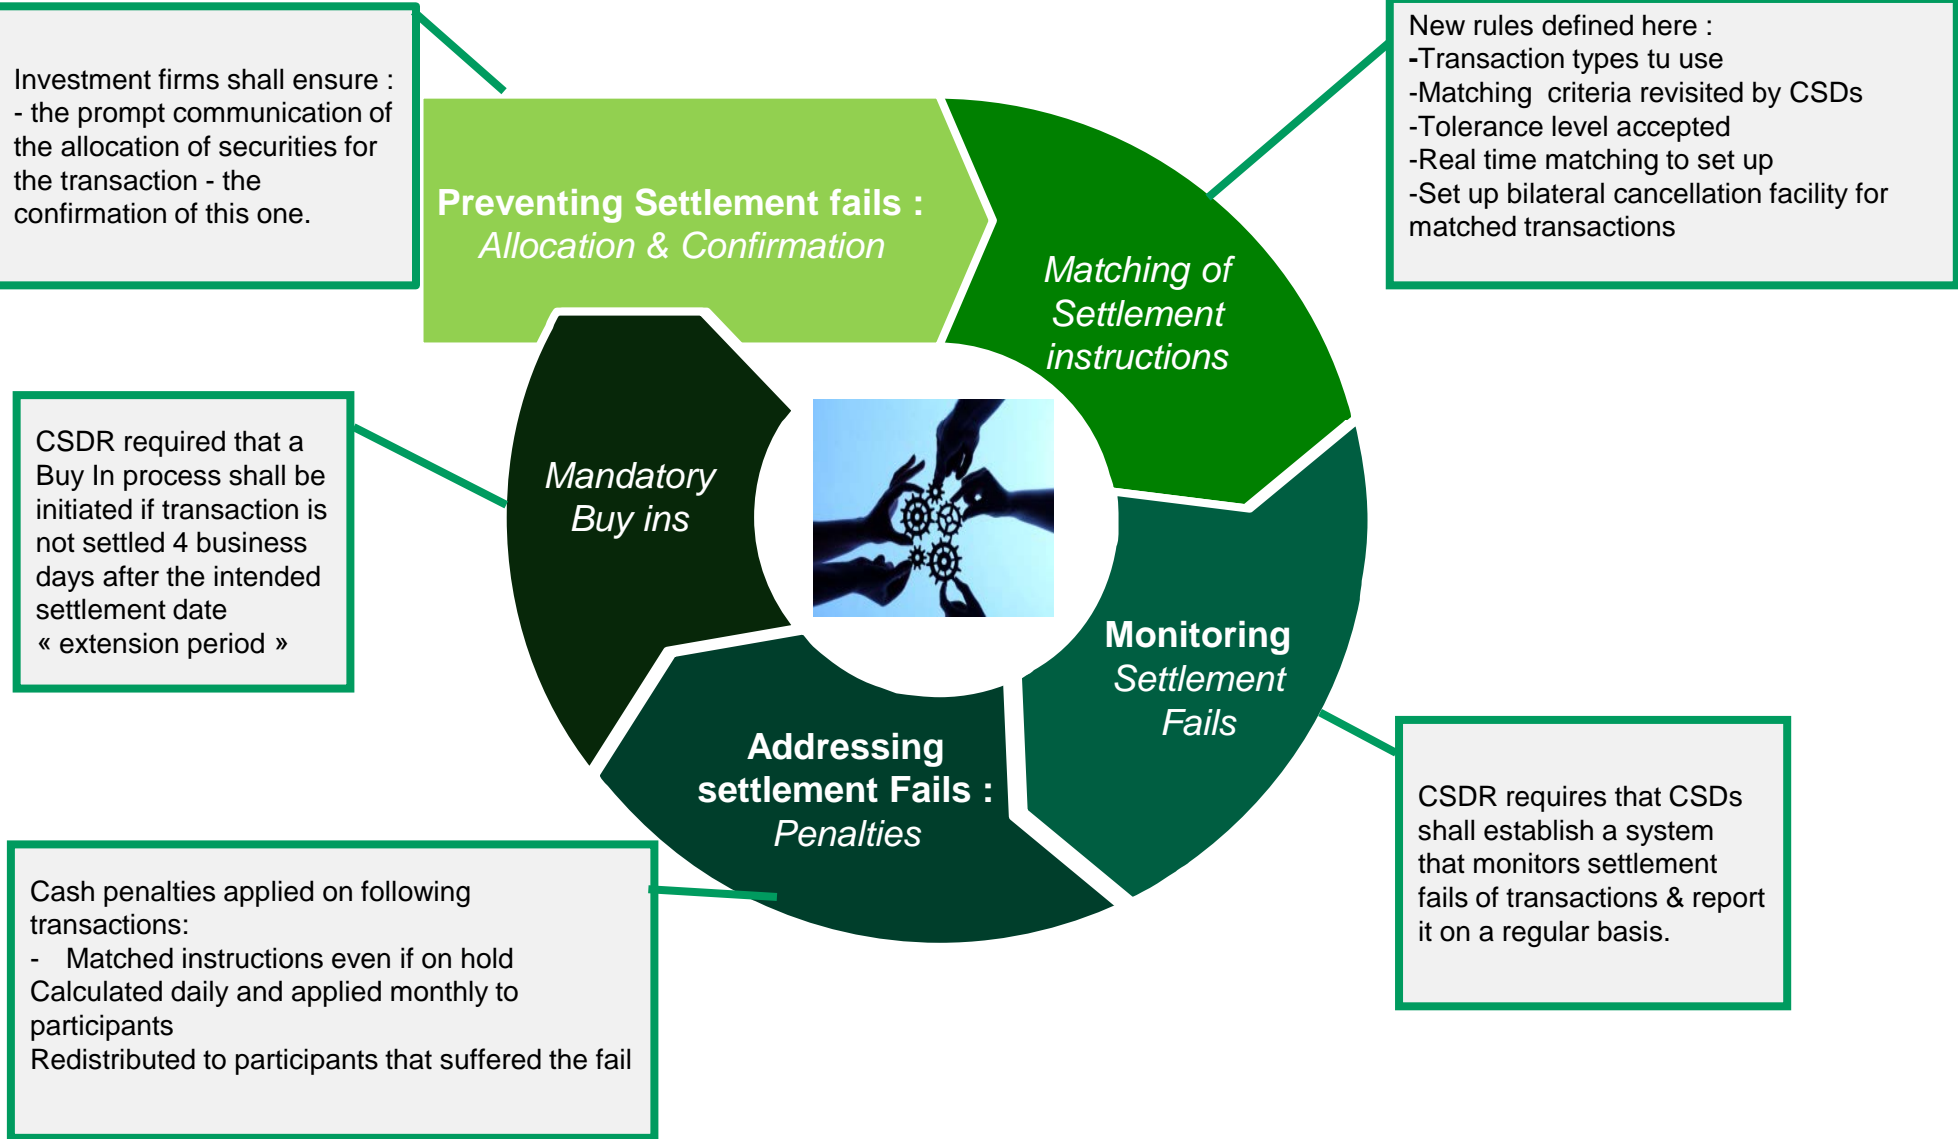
Investment firms shall ensure :
- the prompt communication of the allocation of securities for the transaction - the confirmation of this one.

Preventing Settlement fails :
Allocation & Confirmation

New rules defined here :
-Transaction types tu use
-Matching criteria revisited by CSDs
-Tolerance level accepted
-Real time matching to set up
-Set up bilateral cancellation facility for matched transactions

Matching of Settlement instructions

CSDR required that a Buy In process shall be initiated if transaction is not settled 4 business days after the intended settlement date
« extension period »

Mandatory Buy ins

Monitoring Settlement Fails

Addressing settlement Fails :
Penalties

CSDR requires that CSDs shall establish a system that monitors settlement fails of transactions & report it on a regular basis.

Cash penalties applied on following transactions:
- Matched instructions even if on hold
Calculated daily and applied monthly to participants
Redistributed to participants that suffered the fail